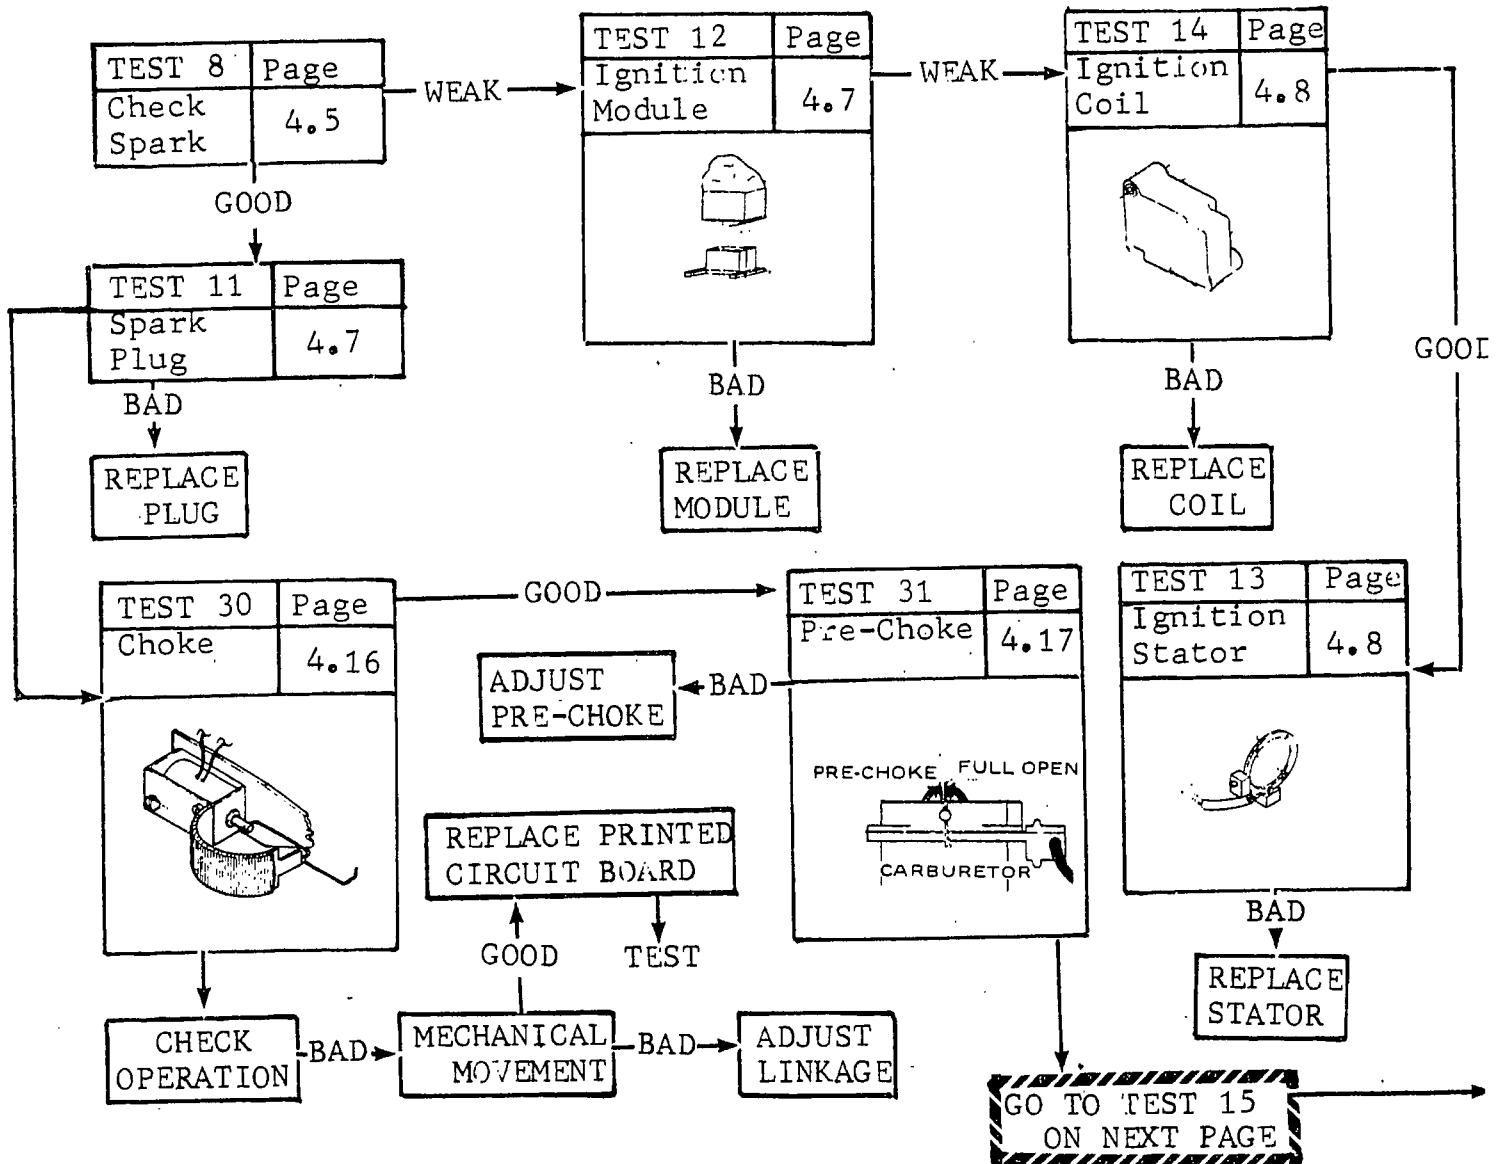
| TEST 8 | Page |
|---|---|
| Check Spark | 4.5 |

WEAK

| TEST 12 | Page |
|---|---|
| Ignition Module | 4.7 |

WEAK

| TEST 14 | Page |
|---|---|
| Ignition Coil | 4.8 |

GOOD

| TEST 11 | Page |
|---|---|
| Spark Plug | 4.7 |

BAD

REPLACE PLUG

BAD

REPLACE MODULE

BAD

REPLACE COIL

GOOD

| TEST 30 | Page |
|---|---|
| Choke | 4.16 |

GOOD

| TEST 31 | Page |
|---|---|
| Pre-Choke | 4.17 |

ADJUST PRE-CHOKE

BAD

| TEST 13 | Page |
|---|---|
| Ignition Stator | 4.8 |

PRE-CHOKE FULL OPEN

CARBURETOR

REPLACE PRINTED CIRCUIT BOARD

GOOD

TEST

BAD

REPLACE STATOR

CHECK OPERATION

BAD

MECHANICAL MOVEMENT

BAD

ADJUST LINKAGE

GO TO TEST 15 ON NEXT PAGE